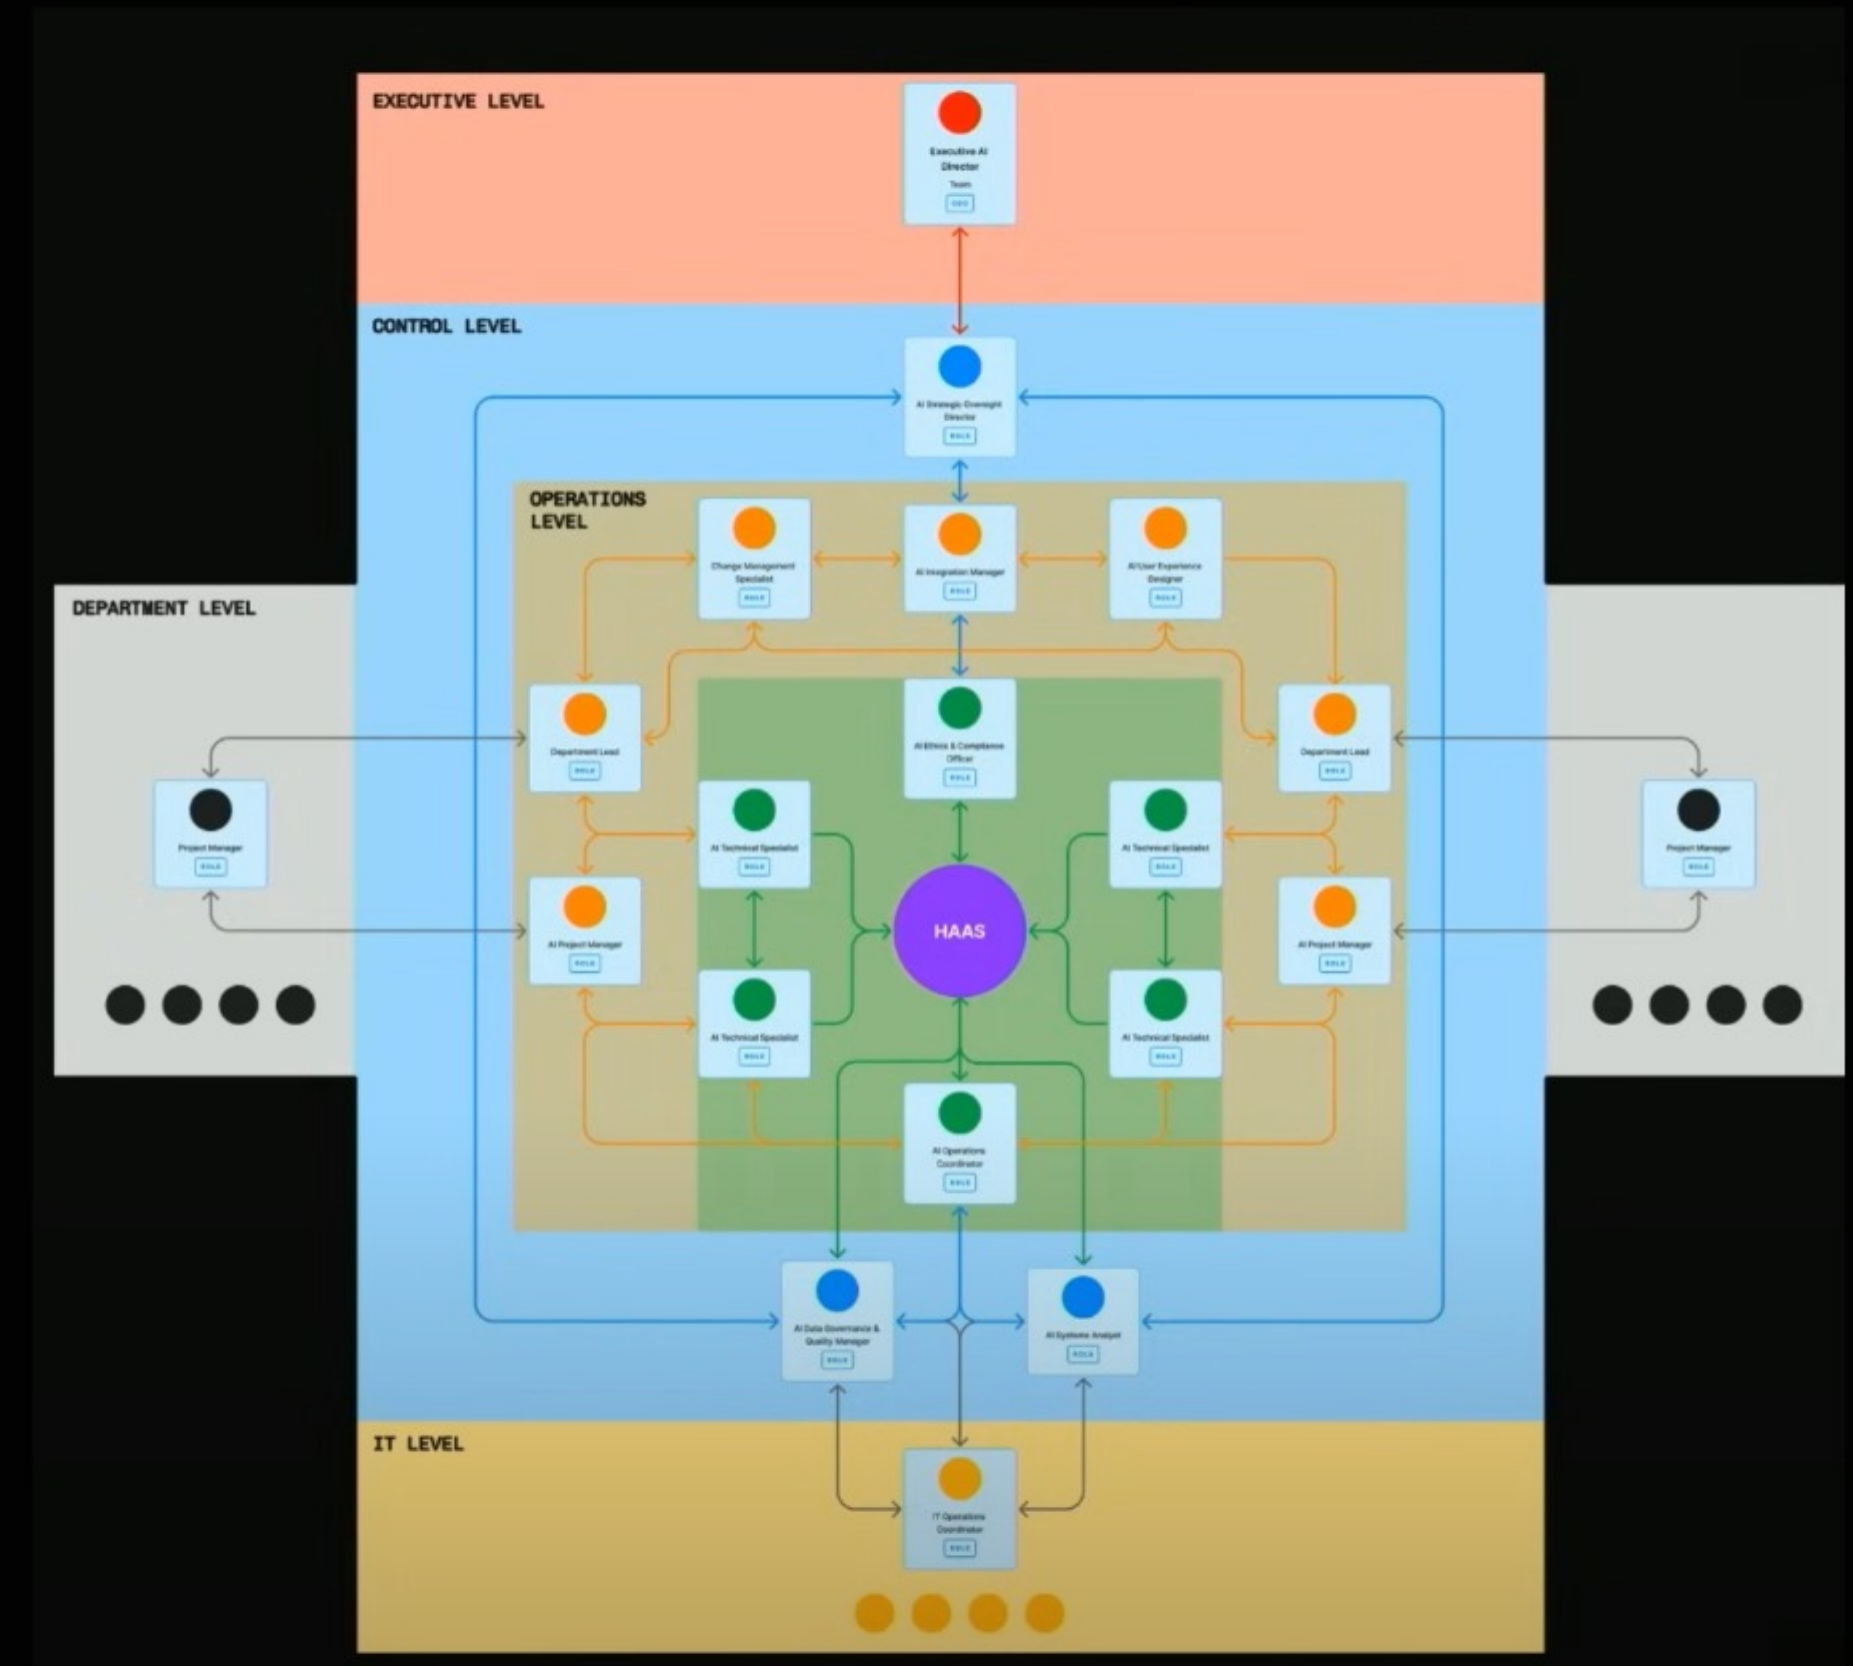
EXECUTIVE LEVEL

Executive AI Director
Team
CEO

CONTROL LEVEL

AI Strategic Oversight Director
ROLE

OPERATIONS LEVEL

Change Management Specialist
ROLE

AI Integration Manager
ROLE

AI User Experience Designer
ROLE

DEPARTMENT LEVEL

Department Lead
ROLE

AI Ethics & Compliance Officer
ROLE

Department Lead
ROLE

Project Manager
ROLE

AI Technical Specialist
ROLE

AI Technical Specialist
ROLE

Project Manager
ROLE

AI Project Manager
ROLE

HAAS

AI Project Manager
ROLE

AI Technical Specialist
ROLE

AI Technical Specialist
ROLE

AI Operations Coordinator
ROLE

AI Data Governance & Quality Manager
ROLE

AI Systems Analyst
ROLE

IT LEVEL

IT Operations Coordinator
ROLE